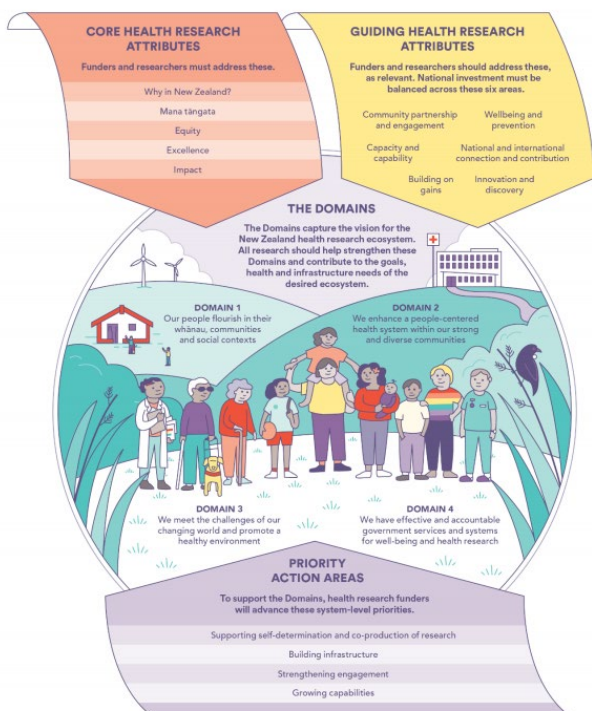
CORE HEALTH RESEARCH ATTRIBUTES

Funders and researchers must address these.

Why in New Zealand?

Mana tāngata

Equity

Excellence

Impact

GUIDING HEALTH RESEARCH ATTRIBUTES

Funders and researchers should address these, as relevant. National investment must be balanced across these six areas.

Community partnership and engagement

Wellbeing and prevention

Capacity and capability

National and international connection and contribution

Building on gains

Innovation and discovery

THE DOMAINS

The Domains capture the vision for the New Zealand health research ecosystem. All research should help strengthen these Domains and contribute to the goals, health and infrastructure needs of the desired ecosystem.

DOMAIN 1
Our people flourish in their whānau, communities and social contexts

DOMAIN 2
We enhance a people-centered health system within our strong and diverse communities

DOMAIN 3
We meet the challenges of our changing world and promote a healthy environment

DOMAIN 4
We have effective and accountable government services and systems for well-being and health research

PRIORITY ACTION AREAS

To support the Domains, health research funders will advance these system-level priorities.

Supporting self-determination and co-production of research

Building infrastructure

Strengthening engagement

Growing capabilities